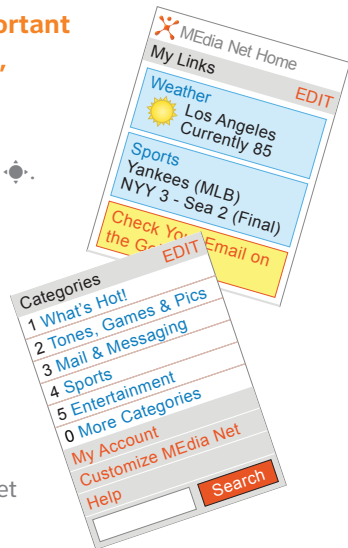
ortant

,

MEdia Net Home

My Links

EDIT

Weather

Los Angeles Currently 85

Sports

Yankees (MLB) NYY 3 - Sea 2 (Final)

Check Yo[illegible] Email on the Go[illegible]

EDIT

Categories

1 What's Hot!

2 Tones, Games & Pics

3 Mail & Messaging

4 Sports

5 Entertainment

0 More Categories

My Account

Customize MEdia Net

Help

Search

et